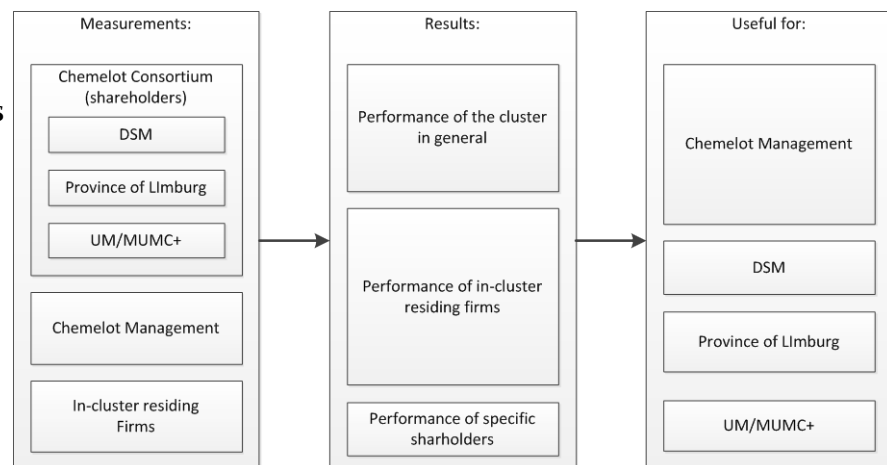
s

Measurements:

Chemelot Consortium (shareholders)

DSM

Province of LImburg

UM/MUMC+

Chemelot Management

In-cluster residing Firms

Results:

Performance of the cluster in general

Performance of in-cluster residing firms

Performance of specific sharholders

Useful for:

Chemelot Management

DSM

Province of LImburg

UM/MUMC+